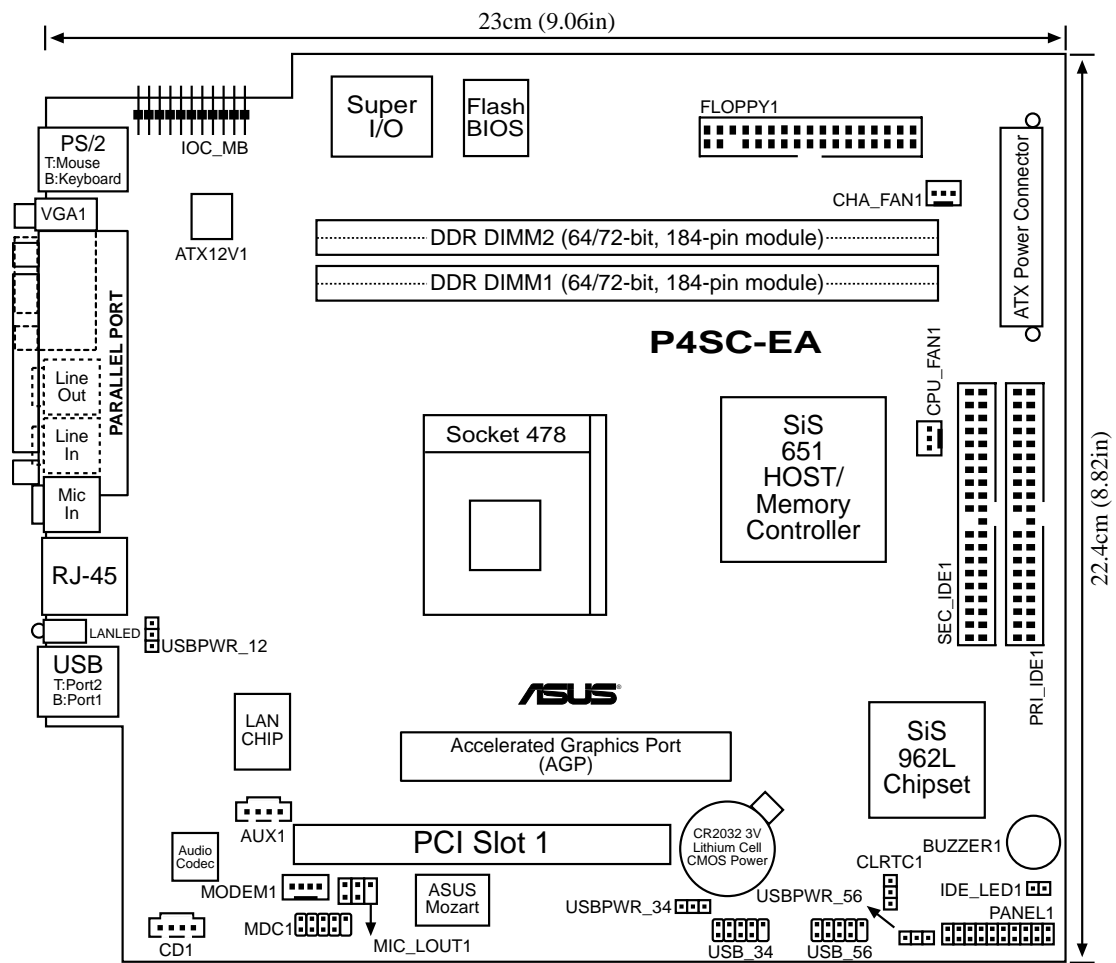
23cm (9.06in)

PS/2
T:Mouse
B:Keyboard

IOC_MB

Super I/O

Flash BIOS

FLOPPY1

CHA_FAN1

ATX Power Connector

VGA1

ATX12V1

DDR DIMM2 (64/72-bit, 184-pin module)

DDR DIMM1 (64/72-bit, 184-pin module)

PARALLEL PORT

P4SC-EA

Line Out

Line In

Mic In

CPU_FAN1

Socket 478

SiS 651 HOST/ Memory Controller

22.4cm (8.82in)

RJ-45

LANLED

USBPWR_12

USB
T:Port2
B:Port1

SEC_IDE1

PRI_IDE1

ASUS

LAN CHIP

Accelerated Graphics Port (AGP)

SiS 962L Chipset

AUX1

Audio Codec

PCI Slot 1

CR2032 3V Lithium Cell CMOS Power

BUZZER1

CLRTC1

MODEM1

ASUS Mozart

USBPWR_56

IDE_LED1

USBPWR_34

PANEL1

MDC1

MIC_LOUT1

CD1

USB_34

USB_56